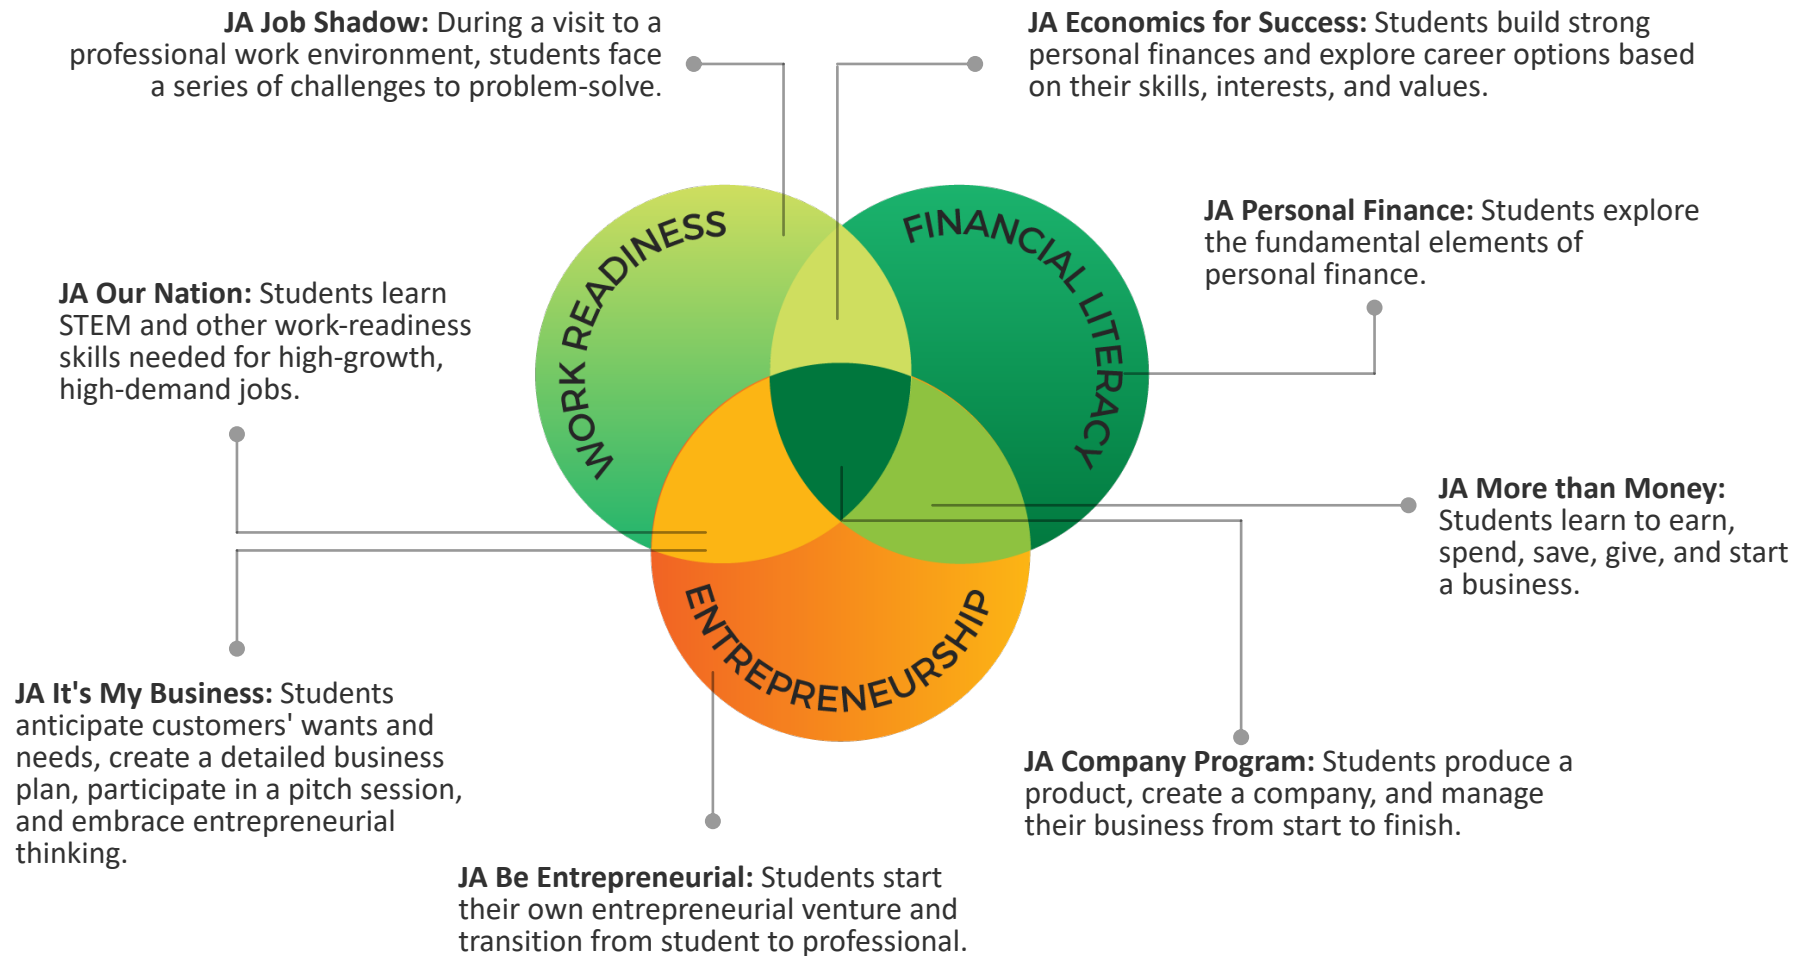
**JA Job Shadow:** During a visit to a professional work environment, students face a series of challenges to problem-solve.

**JA Economics for Success:** Students build strong personal finances and explore career options based on their skills, interests, and values.

**JA Personal Finance:** Students explore the fundamental elements of personal finance.

**JA Our Nation:** Students learn STEM and other work-readiness skills needed for high-growth, high-demand jobs.

WORK READINESS

FINANCIAL LITERACY

ENTREPRENEURSHIP

**JA More than Money:** Students learn to earn, spend, save, give, and start a business.

**JA It's My Business:** Students anticipate customers' wants and needs, create a detailed business plan, participate in a pitch session, and embrace entrepreneurial thinking.

**JA Company Program:** Students produce a product, create a company, and manage their business from start to finish.

**JA Be Entrepreneurial:** Students start their own entrepreneurial venture and transition from student to professional.